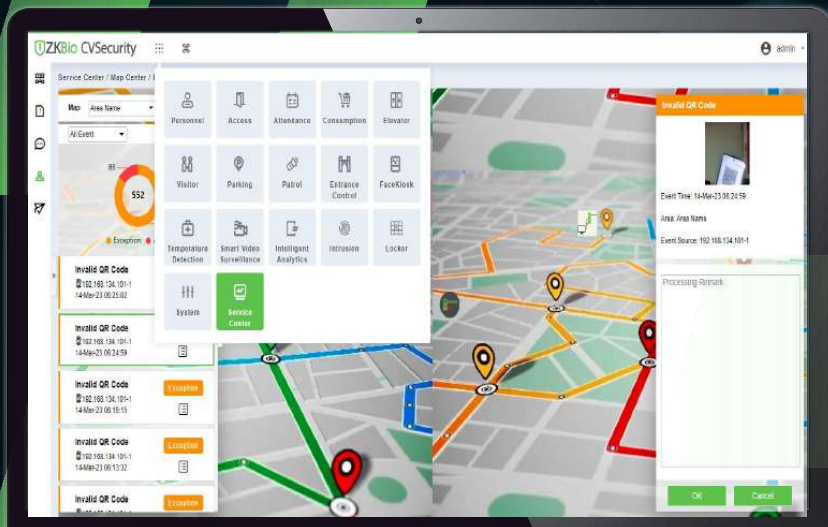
ZKBio CVSecurity

admin

Service Center / Map Center / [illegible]

Map Area Name

All Event

83

552

Exception

Invalid QR Code
192.168.134.101-1
14-Mar-23 06:25:02

Invalid QR Code
192.168.134.101-1
14-Mar-23 06:24:59

Invalid QR Code
192.168.134.101-1
14-Mar-23 06:19:15
Exception

Invalid QR Code
192.168.134.101-1
14-Mar-23 06:13:32
Exception

Invalid QR Code
Exception

Personnel
Access
Attendance
Consumption
Elevator
Visitor
Parking
Patrol
Entrance Control
FaceKiosk
Temperature Detection
Smart Video Surveillance
Intelligent Analytics
Intrusion
Locker
System
Service Center

Invalid QR Code

Event Time: 14-Mar-23 06:24:59

Area: Area Name

Event Source: 192.168.134.101-1

Processing Remark

OK

Cancel